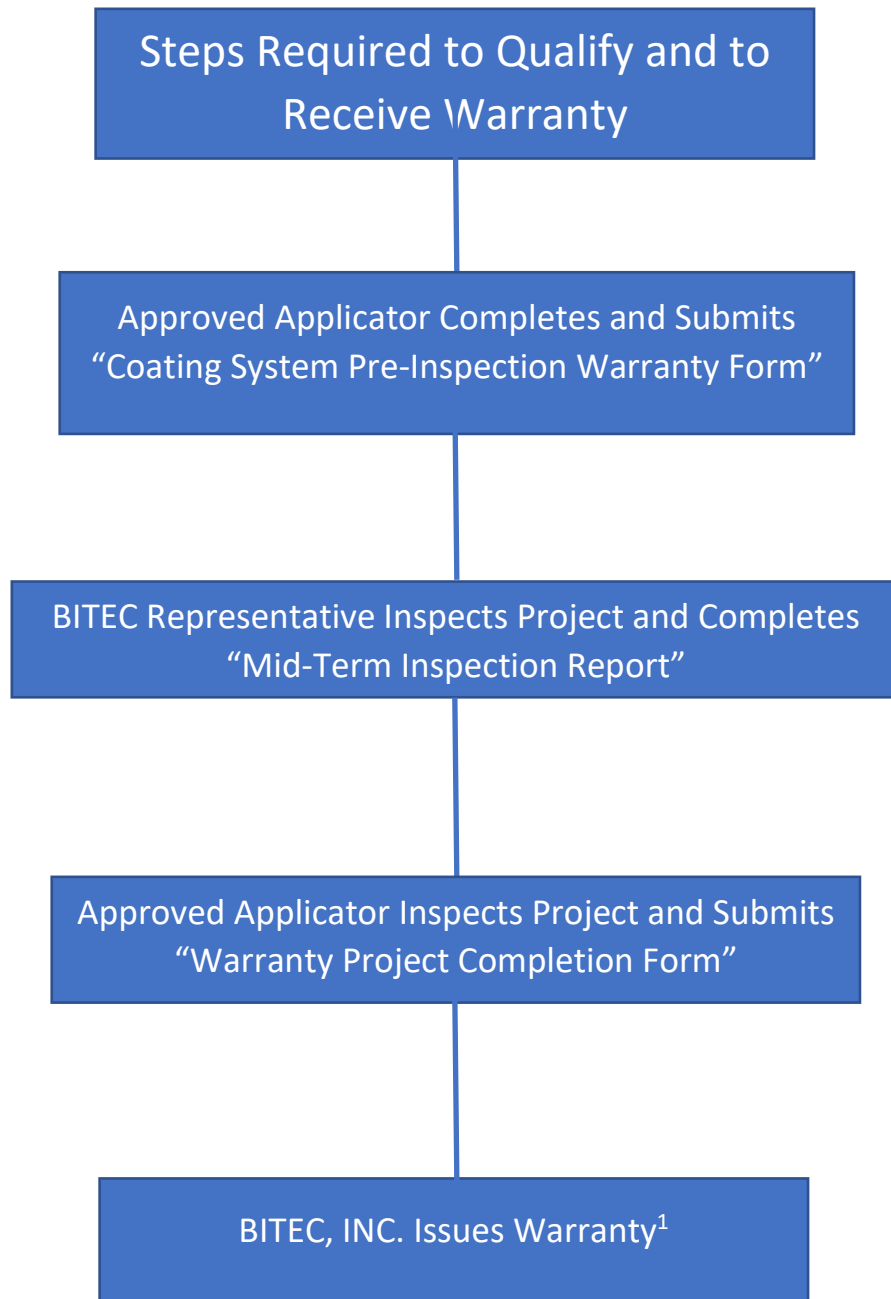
Steps Required to Qualify and to Receive Warranty

Approved Applicator Completes and Submits “Coating System Pre-Inspection Warranty Form”

BITEC Representative Inspects Project and Completes “Mid-Term Inspection Report”

Approved Applicator Inspects Project and Submits “Warranty Project Completion Form”

BITEC, INC. Issues Warranty$^1$